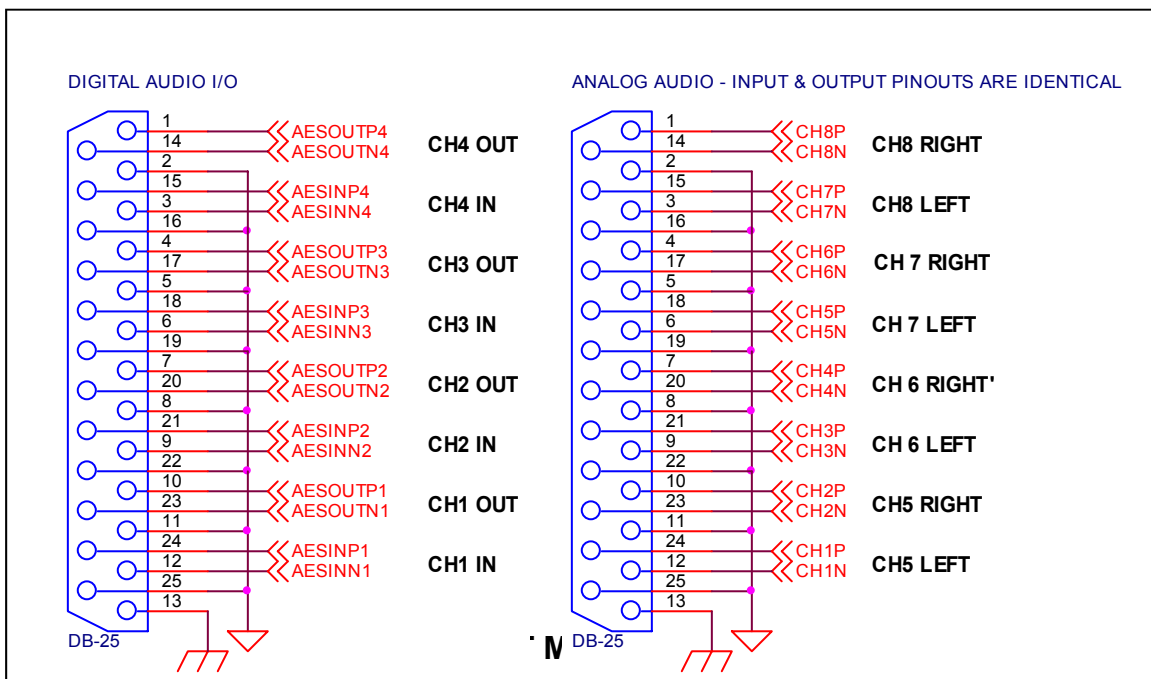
DIGITAL AUDIO I/O

1
14
2
15
3
16
4
17
5
18
6
19
7
20
8
21
9
22
10
23
11
24
12
25
13

AESOUTP4
AESOUTN4
AESINP4
AESINN4
AESOUTP3
AESOUTN3
AESINP3
AESINN3
AESOUTP2
AESOUTN2
AESINP2
AESINN2
AESOUTP1
AESOUTN1
AESINP1
AESINN1

CH4 OUT
CH4 IN
CH3 OUT
CH3 IN
CH2 OUT
CH2 IN
CH1 OUT
CH1 IN

DB-25

ANALOG AUDIO - INPUT & OUTPUT PINOUTS ARE IDENTICAL

1
14
2
15
3
16
4
17
5
18
6
19
7
20
8
21
9
22
10
23
11
24
12
25
13

CH8P
CH8N
CH7P
CH7N
CH6P
CH6N
CH5P
CH5N
CH4P
CH4N
CH3P
CH3N
CH2P
CH2N
CH1P
CH1N

CH8 RIGHT
CH8 LEFT
CH 7 RIGHT
CH 7 LEFT
CH 6 RIGHT'
CH 6 LEFT
CH5 RIGHT
CH5 LEFT

M
DB-25